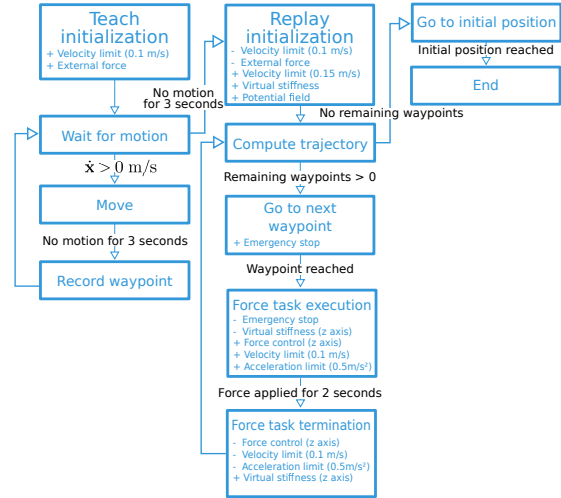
Teach initialization
+ Velocity limit (0.1 m/s)
+ External force

No motion for 3 seconds

Replay initialization
- Velocity limit (0.1 m/s)
- External force
+ Velocity limit (0.15 m/s)
+ Virtual stiffness
+ Potential field

Go to initial position

Initial position reached

End

No remaining waypoints

Wait for motion

$\dot{\mathbf{x}} > 0$ m/s

Move

No motion for 3 seconds

Record waypoint

Compute trajectory

Remaining waypoints > 0

Go to next waypoint
+ Emergency stop

Waypoint reached

Force task execution
- Emergency stop
- Virtual stiffness (z axis)
+ Force control (z axis)
+ Velocity limit (0.1 m/s)
+ Acceleration limit (0.5m/s²)

Force applied for 2 seconds

Force task termination
- Force control (z axis)
- Velocity limit (0.1 m/s)
- Acceleration limit (0.5m/s²)
+ Virtual stiffness (z axis)